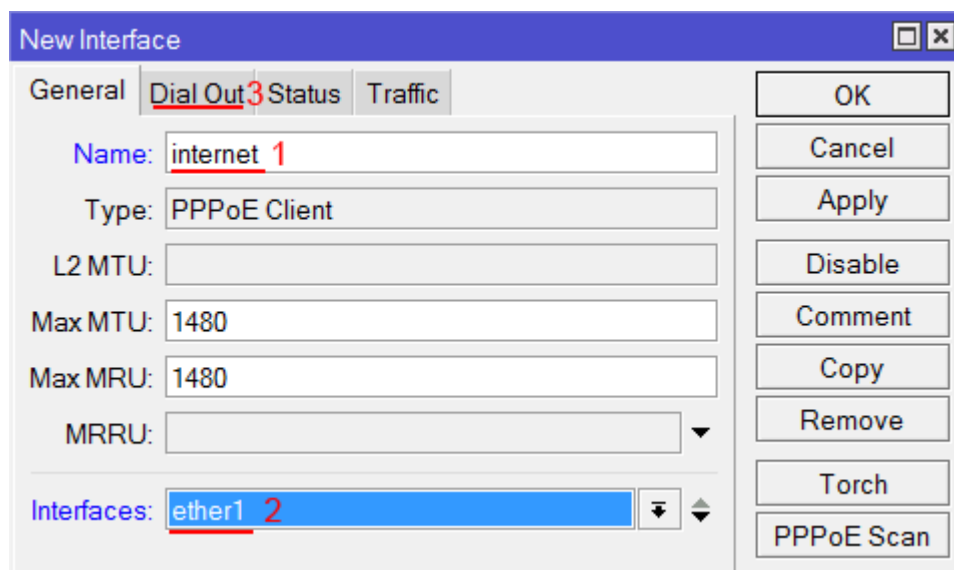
New Interface

General | Dial Out 3 | Status | Traffic

Name: internet 1
Type: PPPoE Client
L2 MTU:
Max MTU: 1480
Max MRU: 1480
MRRU:

Interfaces: ether1 2

OK
Cancel
Apply
Disable
Comment
Copy
Remove
Torch
PPPoE Scan